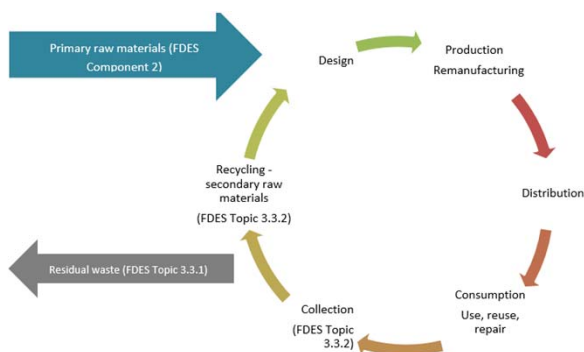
Primary raw materials (FDES Component 2)

Design

Production
Remanufacturing

Distribution

Consumption
Use, reuse, repair

Collection
(FDES Topic 3.3.2)

Recycling - secondary raw materials
(FDES Topic 3.3.2)

Residual waste (FDES Topic 3.3.1)